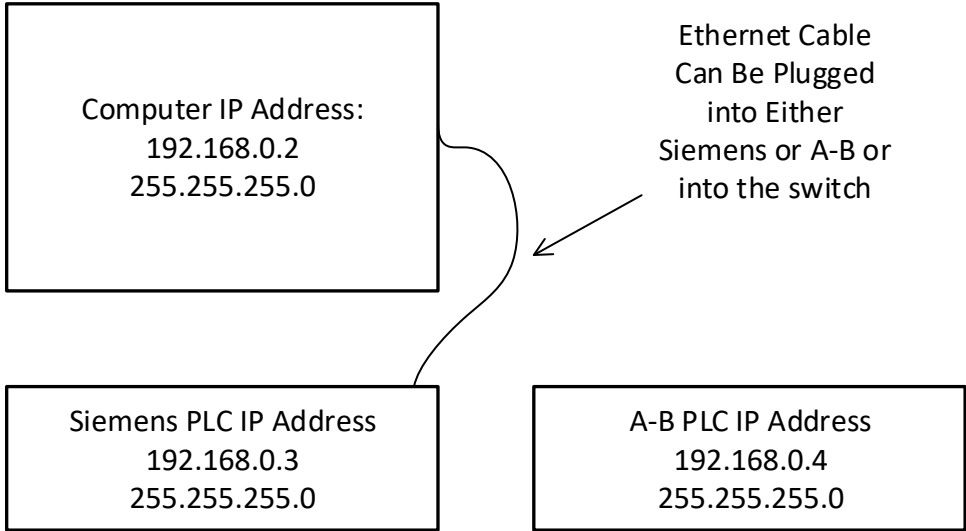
Computer IP Address:
192.168.0.2
255.255.255.0

Ethernet Cable Can Be Plugged into Either Siemens or A-B or into the switch

Siemens PLC IP Address
192.168.0.3
255.255.255.0

A-B PLC IP Address
192.168.0.4
255.255.255.0